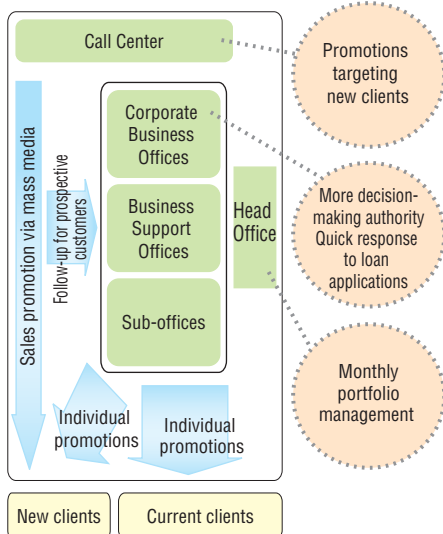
Call Center

Sales promotion via mass media

Follow-up for prospective customers

Corporate Business Offices

Business Support Offices

Sub-offices

Head Office

Individual promotions

Individual promotions

New clients

Current clients

Promotions targeting new clients

More decision-making authority Quick response to loan applications

Monthly portfolio management